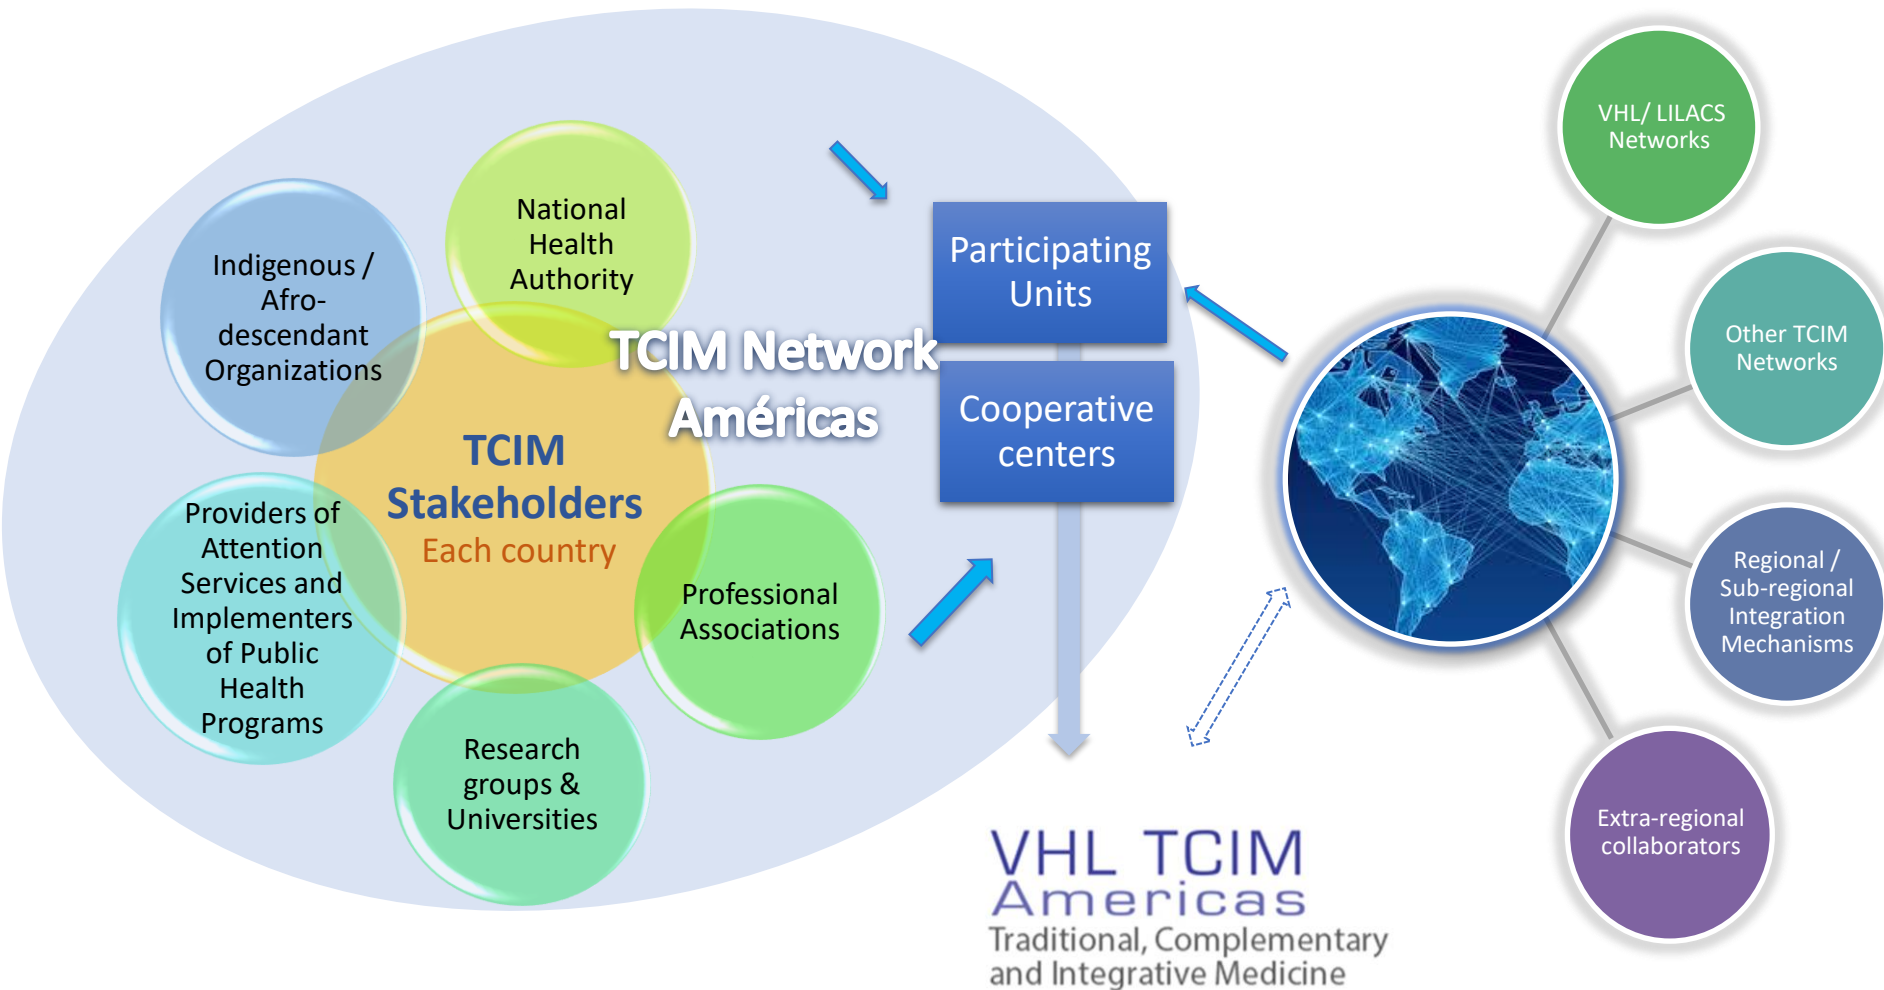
Indigenous / Afro-descendant Organizations

National Health Authority

TCIM Network Américas

TCIM Stakeholders
Each country

Providers of Attention Services and Implementers of Public Health Programs

Professional Associations

Research groups & Universities

Participating Units

Cooperative centers

VHL/ LILACS Networks

Other TCIM Networks

Regional / Sub-regional Integration Mechanisms

Extra-regional collaborators

VHL TCIM
Americas
Traditional, Complementary and Integrative Medicine